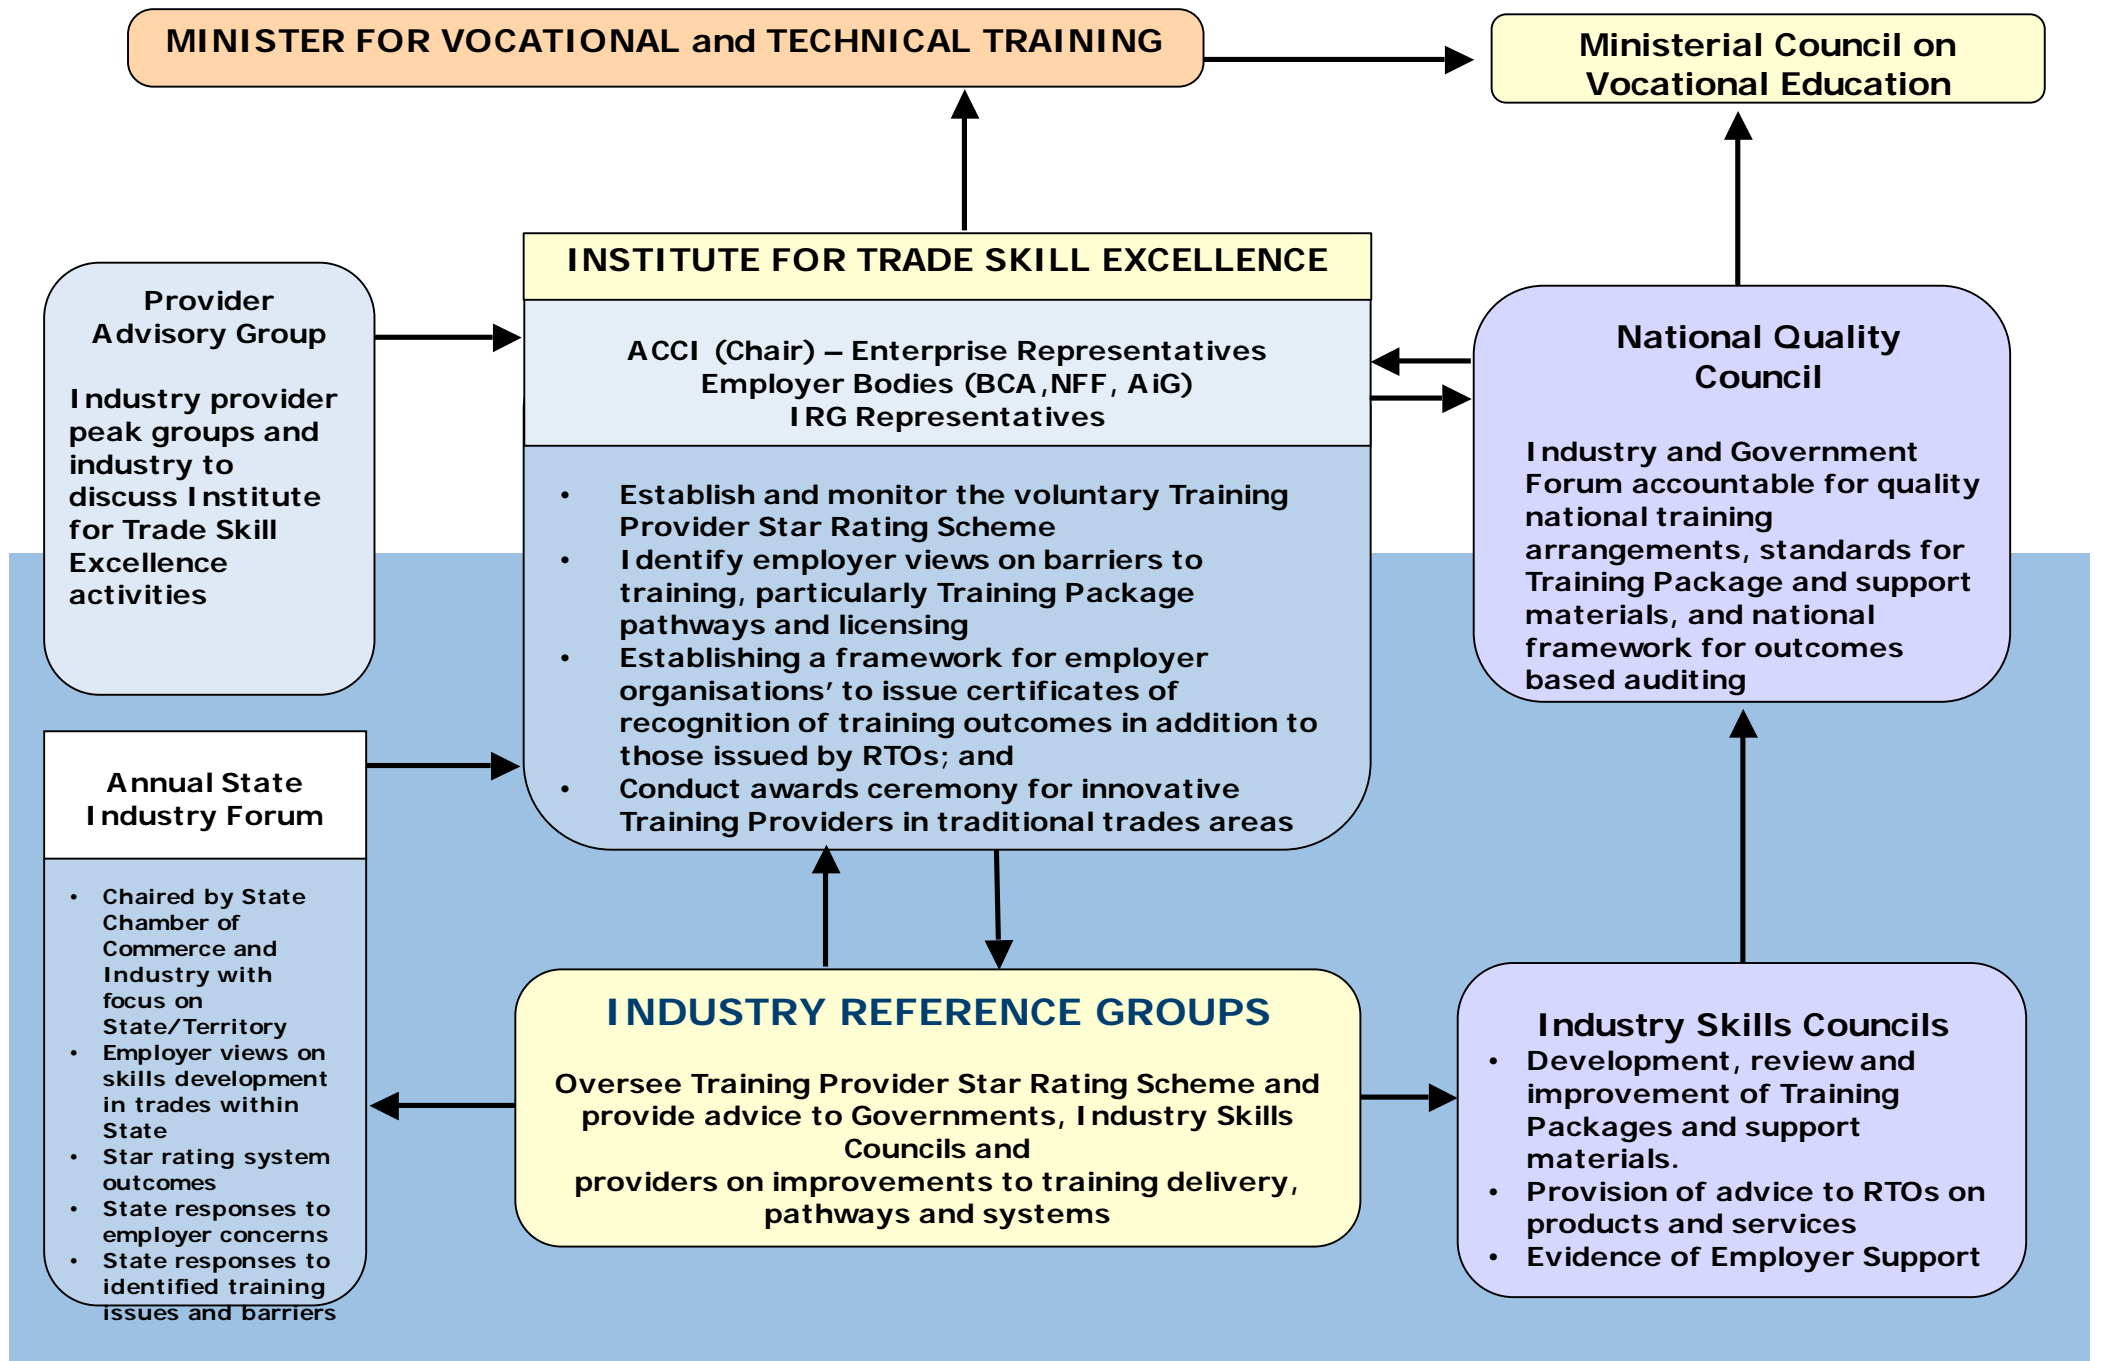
MINISTER FOR VOCATIONAL and TECHNICAL TRAINING

Ministerial Council on Vocational Education

INSTITUTE FOR TRADE SKILL EXCELLENCE

ACCI (Chair) – Enterprise Representatives
Employer Bodies (BCA,NFF, AiG)
IRG Representatives

- Establish and monitor the voluntary Training Provider Star Rating Scheme
- Identify employer views on barriers to training, particularly Training Package pathways and licensing
- Establishing a framework for employer organisations' to issue certificates of recognition of training outcomes in addition to those issued by RTOs; and
- Conduct awards ceremony for innovative Training Providers in traditional trades areas

Provider Advisory Group

Industry provider peak groups and industry to discuss Institute for Trade Skill Excellence activities

National Quality Council

Industry and Government Forum accountable for quality national training arrangements, standards for Training Package and support materials, and national framework for outcomes based auditing

Annual State Industry Forum

- Chaired by State Chamber of Commerce and Industry with focus on State/Territory
- Employer views on skills development in trades within State
- Star rating system outcomes
- State responses to employer concerns
- State responses to identified training issues and barriers

INDUSTRY REFERENCE GROUPS

Oversee Training Provider Star Rating Scheme and provide advice to Governments, Industry Skills Councils and
providers on improvements to training delivery, pathways and systems

Industry Skills Councils
- Development, review and improvement of Training Packages and support materials.
- Provision of advice to RTOs on products and services
- Evidence of Employer Support